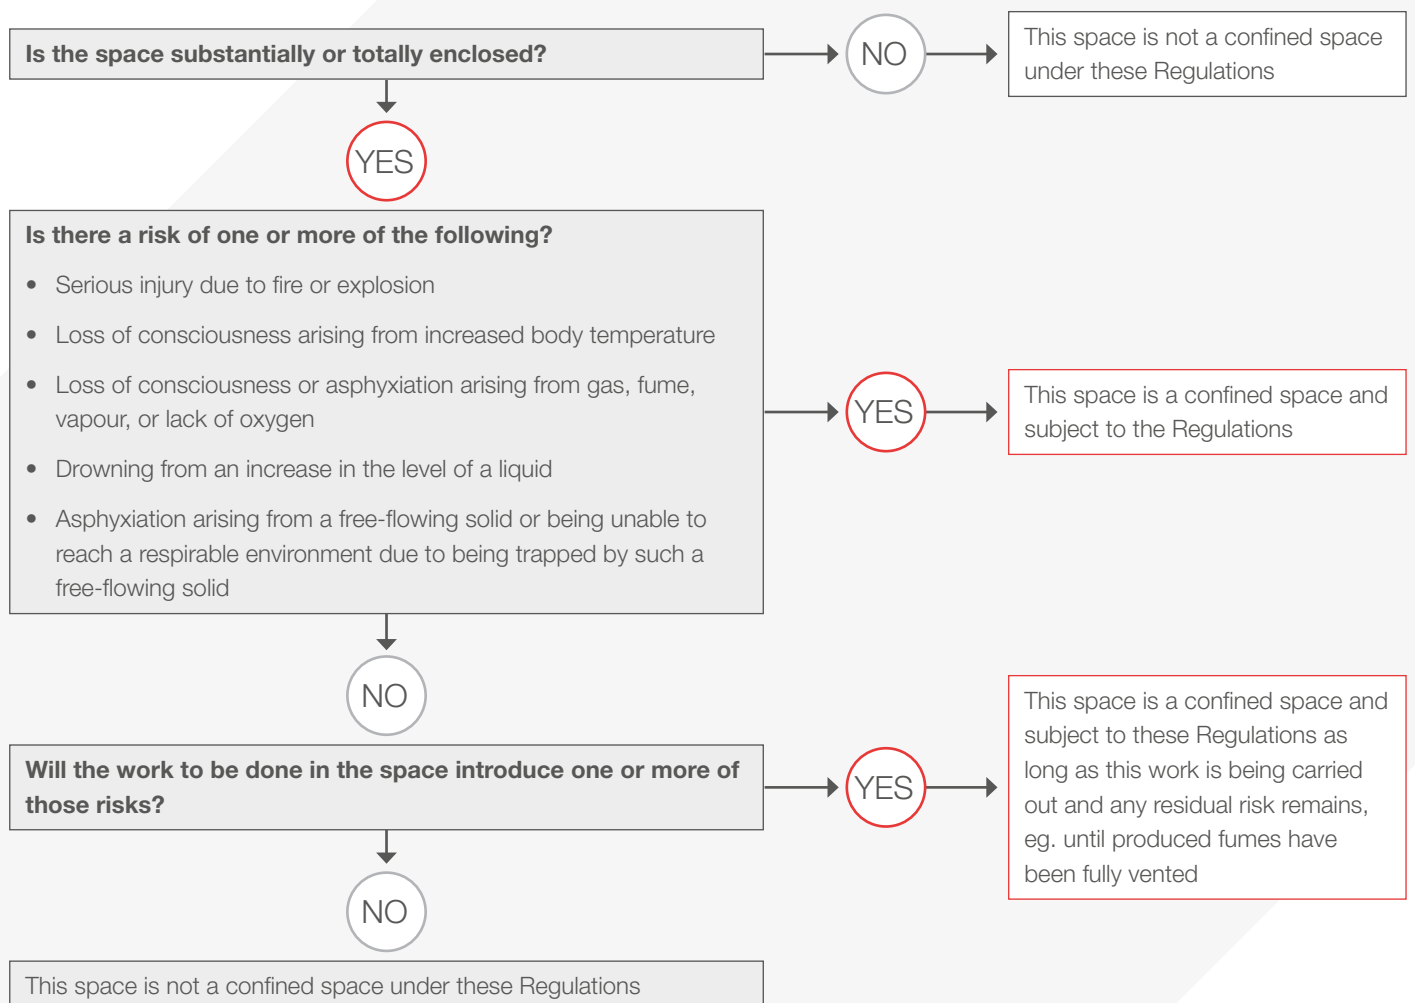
Is the space substantially or totally enclosed?

NO

This space is not a confined space under these Regulations

YES

Is there a risk of one or more of the following?

- Serious injury due to fire or explosion
- Loss of consciousness arising from increased body temperature
- Loss of consciousness or asphyxiation arising from gas, fume, vapour, or lack of oxygen
- Drowning from an increase in the level of a liquid
- Asphyxiation arising from a free-flowing solid or being unable to reach a respirable environment due to being trapped by such a free-flowing solid

YES

This space is a confined space and subject to the Regulations

NO

Will the work to be done in the space introduce one or more of those risks?

YES

This space is a confined space and subject to these Regulations as long as this work is being carried out and any residual risk remains, eg. until produced fumes have been fully vented

NO

This space is not a confined space under these Regulations